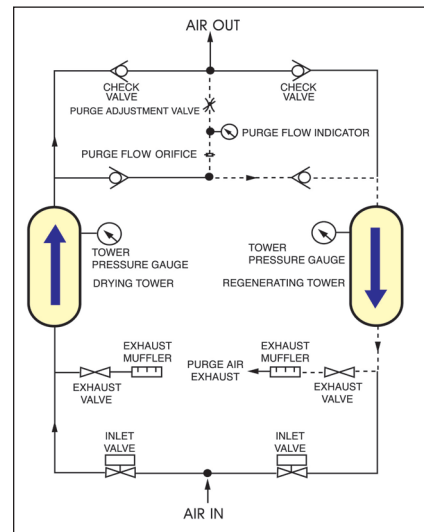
AIR OUT

CHECK VALVE

CHECK VALVE

PURGE ADJUSTMENT VALVE

PURGE FLOW INDICATOR

PURGE FLOW ORIFICE

TOWER PRESSURE GAUGE

DRYING TOWER

TOWER PRESSURE GAUGE

REGENERATING TOWER

EXHAUST MUFFLER

EXHAUST MUFFLER

PURGE AIR EXHAUST

EXHAUST VALVE

EXHAUST VALVE

INLET VALVE

INLET VALVE

AIR IN